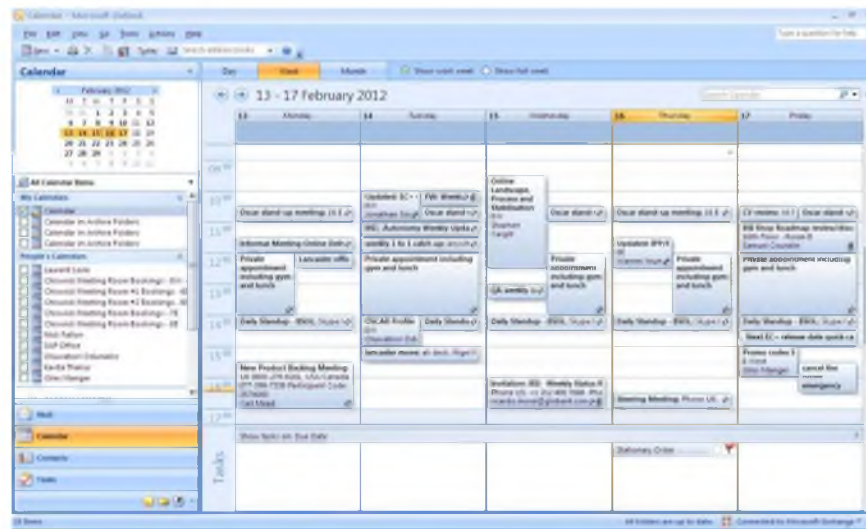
Calendar - Microsoft Outlook

File Edit View Go Tools Actions Help

Type a question for help

New

Calendar

February 2012

All Calendar Items

My Calendars

Calendar

Calendar in Archive Folders

Calendar in Archive Folders

Calendar in Archive Folders

People's Calendars

Mail

Calendar

Contacts

Tasks

Day Week Month Show work week Show full week

13 - 17 February 2012

Search Calendar

13 Monday

14 Tuesday

15 Wednesday

16 Thursday

17 Friday

09:00

10:00

11:00

12:00

13:00

14:00

15:00

16:00

17:00

Oscar stand-up meeting

Informal Meeting Online

Lancaster office

Private appointment including gym and lunch

Daily Standup - BWA; Skype

New Product Backlog Meeting

Updated: EC

FW: Weekly

Oscar stand-up

WG: Autonomy Weekly Update

weekly 1 to 1 catch up

Private appointment including gym and lunch

Daily Standup

lancaster move

Online Landscape, Process and Stabilisation

Oscar stand-up

Private appointment including gym and lunch

QA weekly

Daily Standup - BWA; Skype

Invitation: Weekly Status

Oscar stand-up meeting

Updated: [FYI]

Private appointment including gym and lunch

Daily Standup - BWA; Skype

Steering Meeting

CV review

Oscar stand-up

Private appointment including gym and lunch

Daily Standup - BWA; Skype

Steel EC - release date quick ca

Promo codes

cancel the emergency

Show tasks on: Due Date

Tasks

Stationery Order

18 Items

All folders are up to date. Connected to Microsoft Exchange